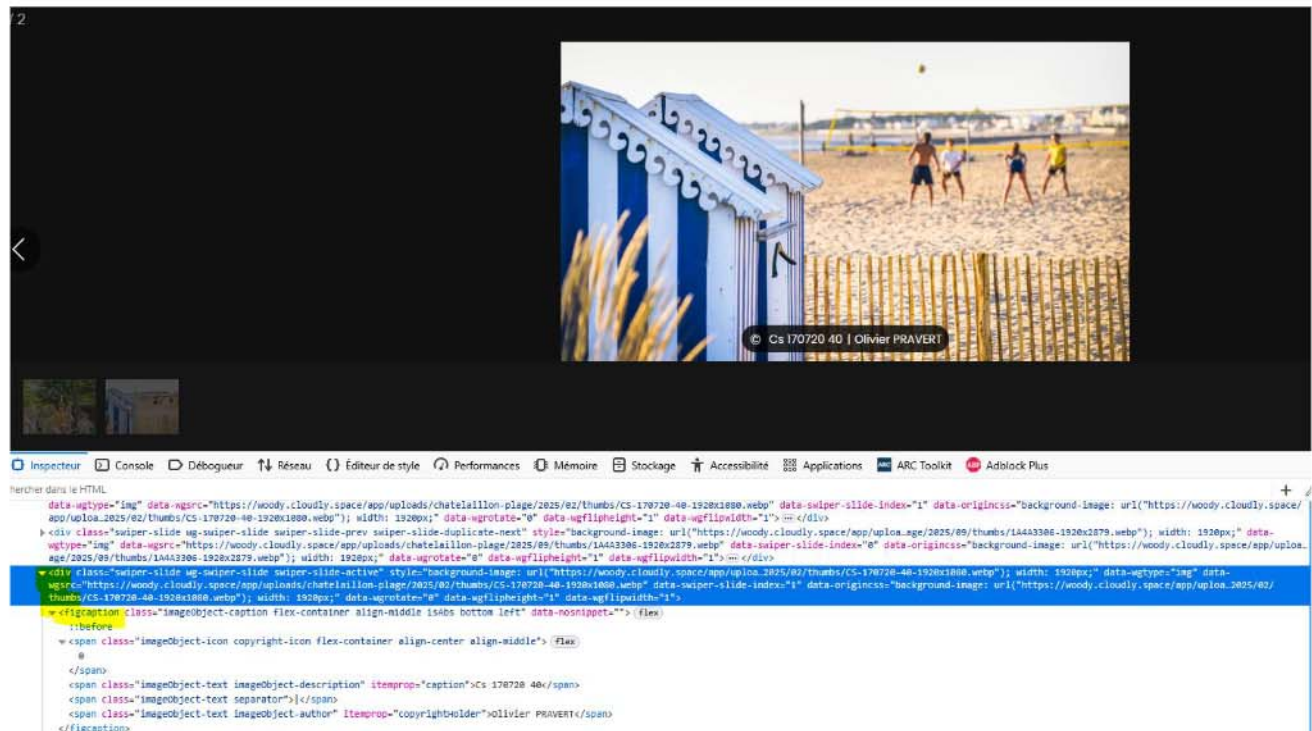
/ 2

© Cs 170720 40 | Olivier PRAVERT

Inspecteur Console Débogueur Réseau Éditeur de style Performances Mémoire Stockage Accessibilité Applications ARC Toolkit Adblock Plus

hercher dans le HTML

data-wgtype="img" data-wgsrc="https://woody.cloudly.space/app/uploads/chatelaillon-plage/2025/02/thumbs/CS-170720-40-1920x1080.webp" data-swiper-slide-index="1" data-origincss="background-image: url("https://woody.cloudly.space/app/uploa…2025/02/thumbs/CS-170720-40-1920x1080.webp"); width: 1920px;" data-wgrotate="0" data-wgflipheight="1" data-wgflipwidth="1"> ⋯ </div>

<div class="swiper-slide wg-swiper-slide swiper-slide-prev swiper-slide-duplicate-next" style="background-image: url("https://woody.cloudly.space/app/uploa…age/2025/09/thumbs/1A4A3306-1920x2879.webp"); width: 1920px;" data-wgtype="img" data-wgsrc="https://woody.cloudly.space/app/uploads/chatelaillon-plage/2025/09/thumbs/1A4A3306-1920x2879.webp" data-swiper-slide-index="0" data-origincss="background-image: url("https://woody.cloudly.space/app/uploa…age/2025/09/thumbs/1A4A3306-1920x2879.webp"); width: 1920px;" data-wgrotate="0" data-wgflipheight="1" data-wgflipwidth="1"> ⋯ </div>

<div class="swiper-slide wg-swiper-slide swiper-slide-active" style="background-image: url("https://woody.cloudly.space/app/uploa…2025/02/thumbs/CS-170720-40-1920x1080.webp"); width: 1920px;" data-wgtype="img" data-wgsrc="https://woody.cloudly.space/app/uploads/chatelaillon-plage/2025/02/thumbs/CS-170720-40-1920x1080.webp" data-swiper-slide-index="1" data-origincss="background-image: url("https://woody.cloudly.space/app/uploa…2025/02/thumbs/CS-170720-40-1920x1080.webp"); width: 1920px;" data-wgrotate="0" data-wgflipheight="1" data-wgflipwidth="1">

<figcaption class="imageObject-caption flex-container align-middle isAbs bottom left" data-nosnippet=""> flex
::before
<span class="imageObject-icon copyright-icon flex-container align-center align-middle"> flex
©
</span>
<span class="imageObject-text imageObject-description" itemprop="caption">Cs 170720 40</span>
<span class="imageObject-text separator">|</span>
<span class="imageObject-text imageObject-author" itemprop="copyrightHolder">Olivier PRAVERT</span>
</figcaption>